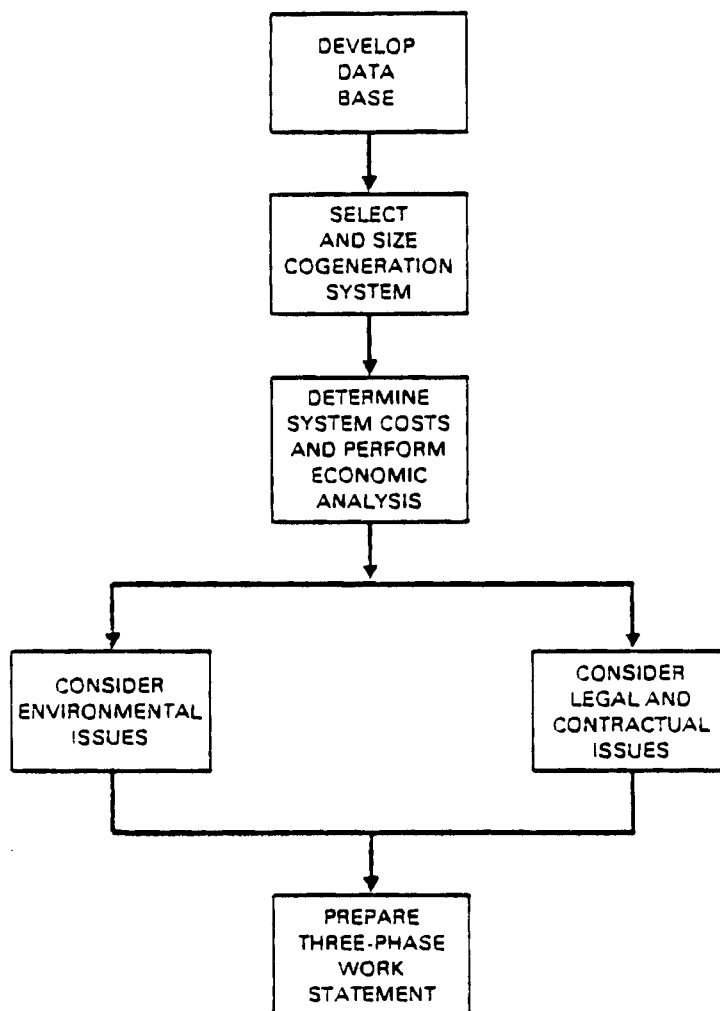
DEVELOP DATA BASE

SELECT AND SIZE COGENERATION SYSTEM

DETERMINE SYSTEM COSTS AND PERFORM ECONOMIC ANALYSIS

CONSIDER ENVIRONMENTAL ISSUES

CONSIDER LEGAL AND CONTRACTUAL ISSUES

PREPARE THREE-PHASE WORK STATEMENT